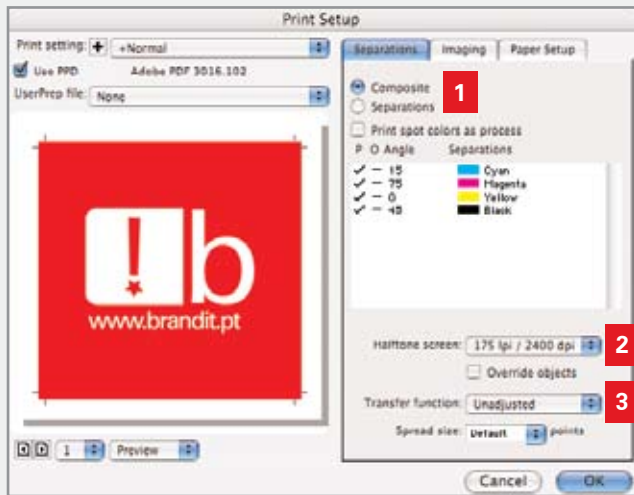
Print Setup

Print setting: +Normal
Use PPD Adobe PDF 3016.102
UserPrep file: None

!b
www.brandit.pt

1 Preview

Separations Imaging Paper Setup

Composite
Separations
1

Print spot colors as process

| P | O | Angle | Separations |
|---|---|---|---|
| ✓ | — | 15 | Cyan |
| ✓ | — | 75 | Magenta |
| ✓ | — | 0 | Yellow |
| ✓ | — | 45 | Black |

Halftone screen: 175 lpi / 2400 dpi
2
Override objects
Transfer function: Unadjusted
3
Spread size: Default points

Cancel OK